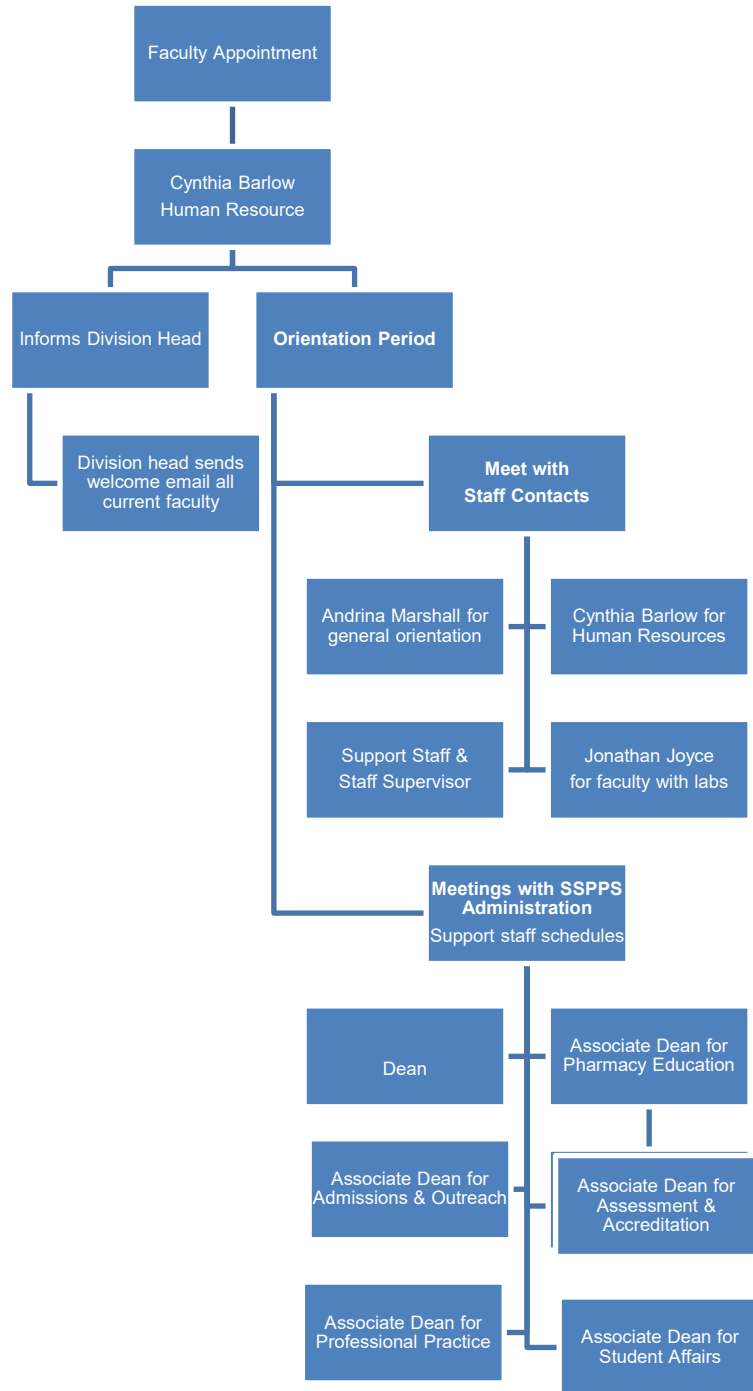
Faculty Appointment

Cynthia Barlow
Human Resource

Informs Division Head

Orientation Period

Division head sends welcome email all current faculty

Meet with Staff Contacts

Andrina Marshall for general orientation

Cynthia Barlow for Human Resources

Support Staff & Staff Supervisor

Jonathan Joyce for faculty with labs

Meetings with SSPPS Administration
Support staff schedules

Dean

Associate Dean for Pharmacy Education

Associate Dean for Admissions & Outreach

Associate Dean for Assessment & Accreditation

Associate Dean for Professional Practice

Associate Dean for Student Affairs